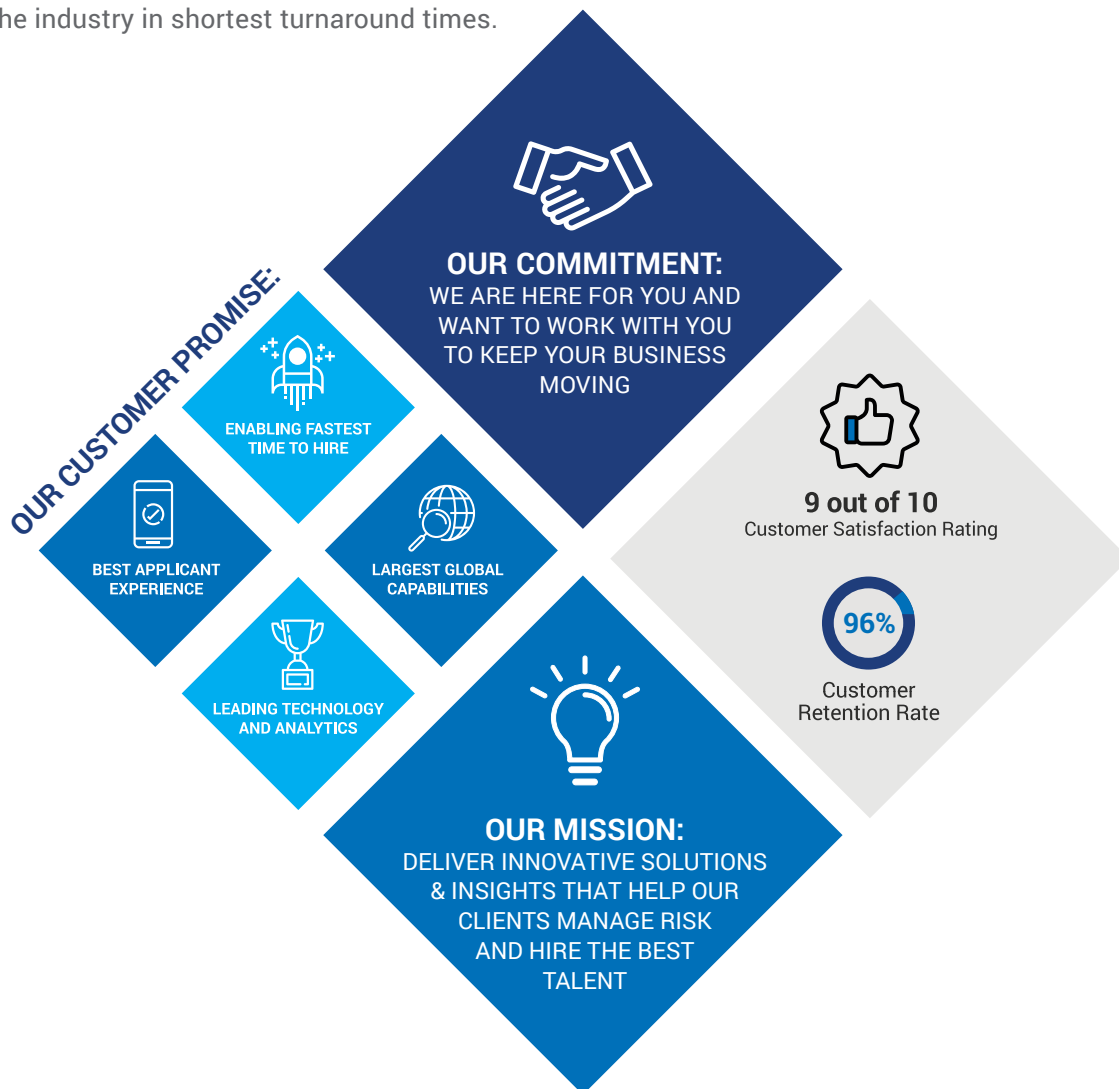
he industry in shortest turnaround times.

OUR COMMITMENT:
WE ARE HERE FOR YOU AND WANT TO WORK WITH YOU TO KEEP YOUR BUSINESS MOVING

OUR CUSTOMER PROMISE:

ENABLING FASTEST TIME TO HIRE

BEST APPLICANT EXPERIENCE

LARGEST GLOBAL CAPABILITIES

LEADING TECHNOLOGY AND ANALYTICS

9 out of 10
Customer Satisfaction Rating

96%
Customer Retention Rate

OUR MISSION:
DELIVER INNOVATIVE SOLUTIONS & INSIGHTS THAT HELP OUR CLIENTS MANAGE RISK AND HIRE THE BEST TALENT